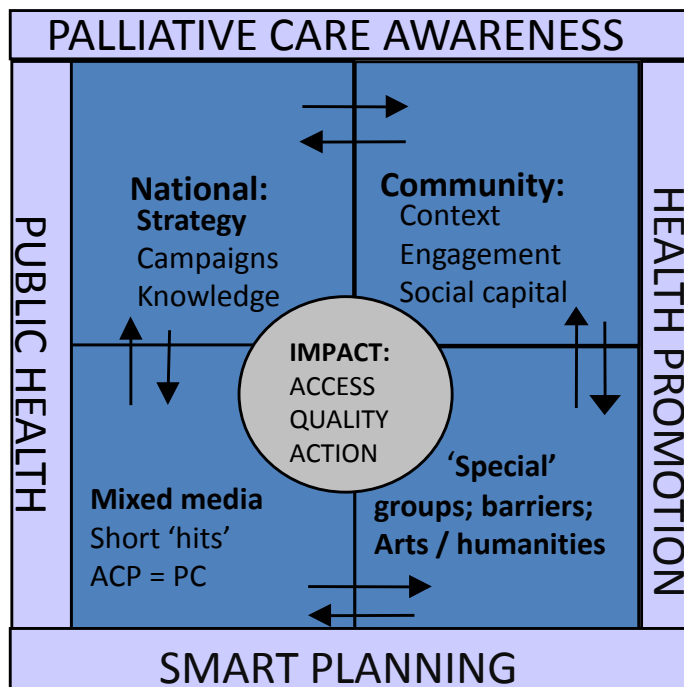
PALLIATIVE CARE AWARENESS

PUBLIC HEALTH

National:
Strategy
Campaigns
Knowledge

Community:
Context
Engagement
Social capital

IMPACT:
ACCESS
QUALITY
ACTION

Mixed media
Short 'hits'
ACP = PC

'Special' groups; barriers;
Arts / humanities

HEALTH PROMOTION

SMART PLANNING